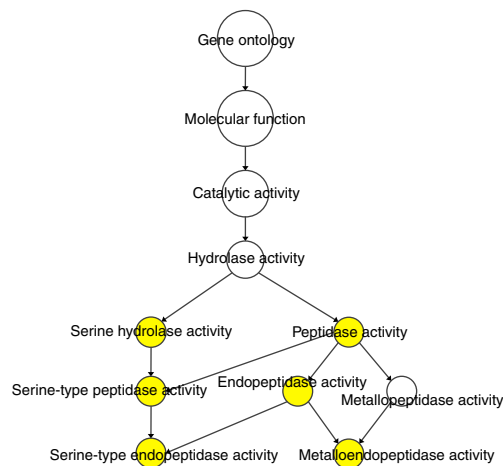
Gene ontology

Molecular function

Catalytic activity

Hydrolase activity

Serine hydrolase activity

Peptidase activity

Serine-type peptidase activity

Endopeptidase activity

Metallopeptidase activity

Serine-type endopeptidase activity

Metalloendopeptidase activity